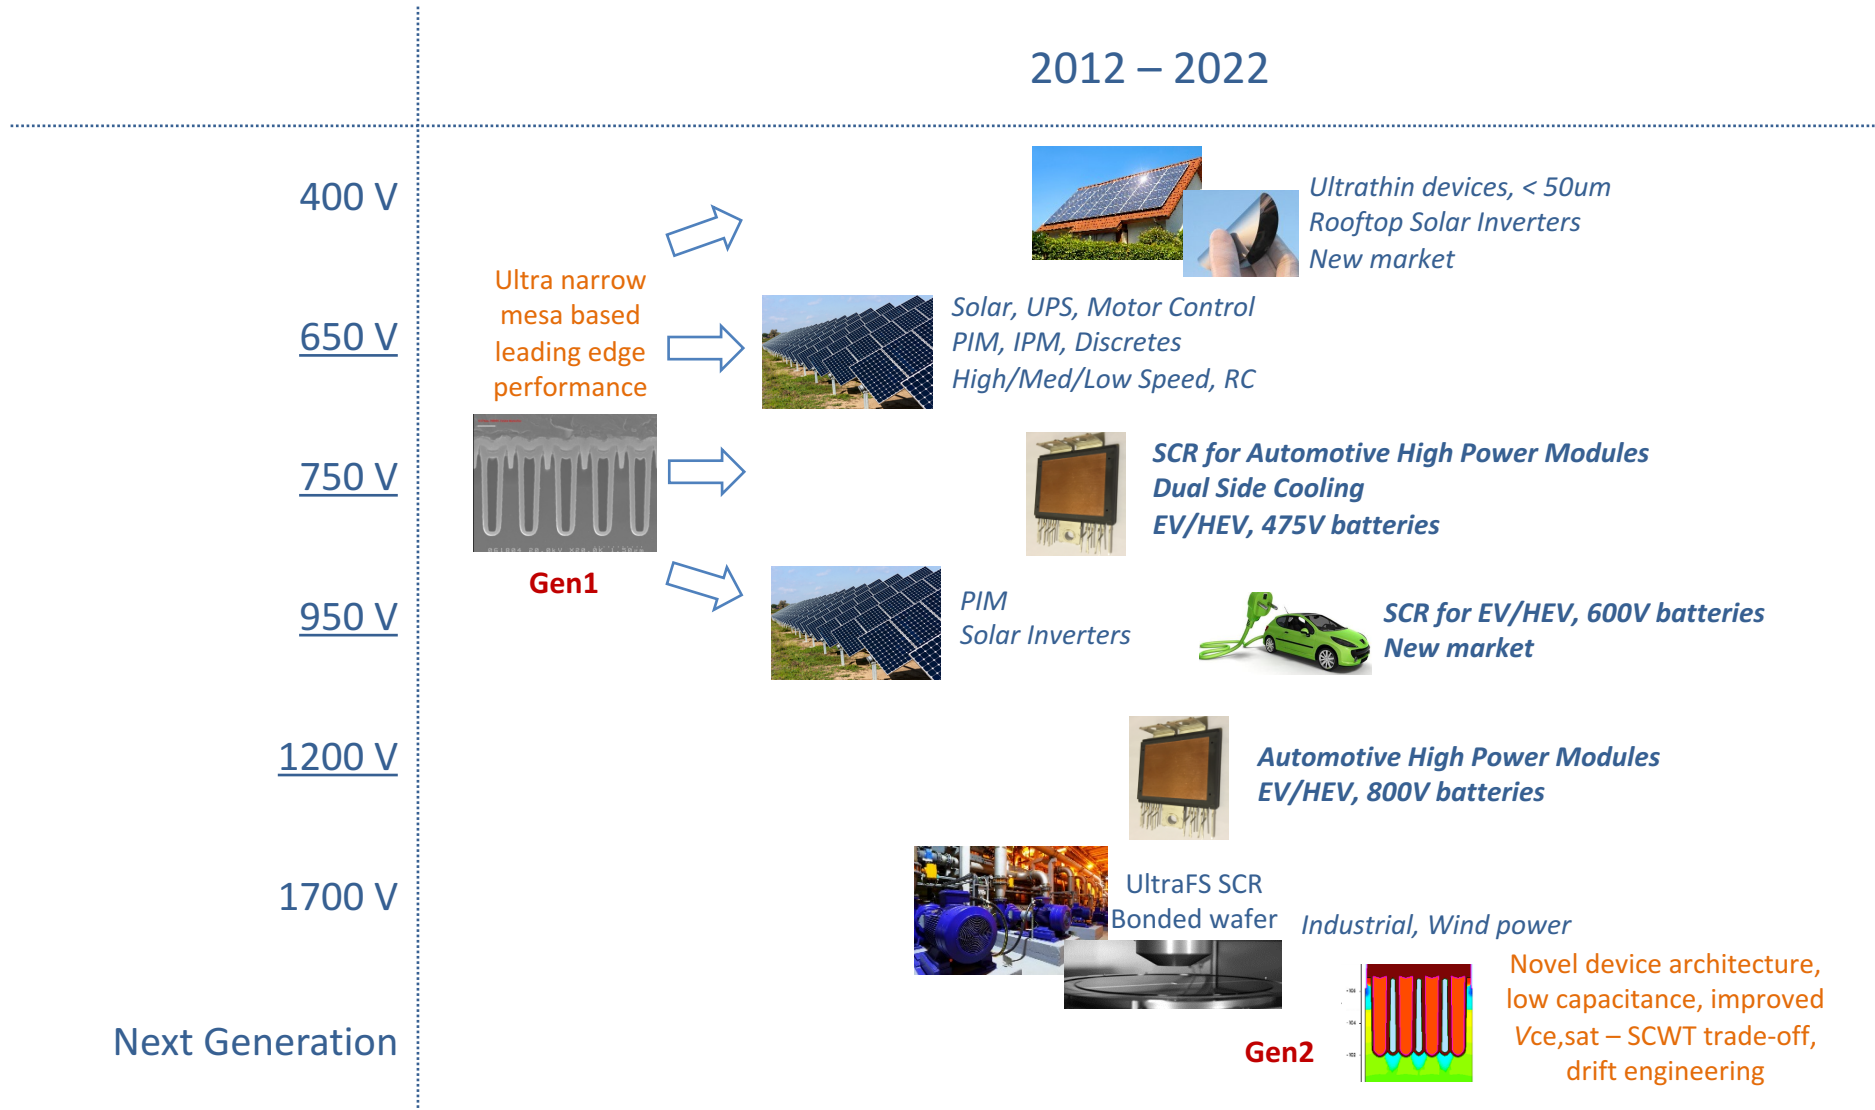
2012 – 2022

400 V

650 V

750 V

950 V

1200 V

1700 V

Next Generation

Ultra narrow mesa based leading edge performance

Gen1

Ultrathin devices, < 50um
Rooftop Solar Inverters
New market

Solar, UPS, Motor Control
PIM, IPM, Discretes
High/Med/Low Speed, RC

SCR for Automotive High Power Modules
Dual Side Cooling
EV/HEV, 475V batteries

PIM
Solar Inverters

SCR for EV/HEV, 600V batteries
New market

Automotive High Power Modules
EV/HEV, 800V batteries

UltraFS SCR
Bonded wafer

Industrial, Wind power

Novel device architecture, low capacitance, improved Vce,sat – SCWT trade-off, drift engineering

Gen2